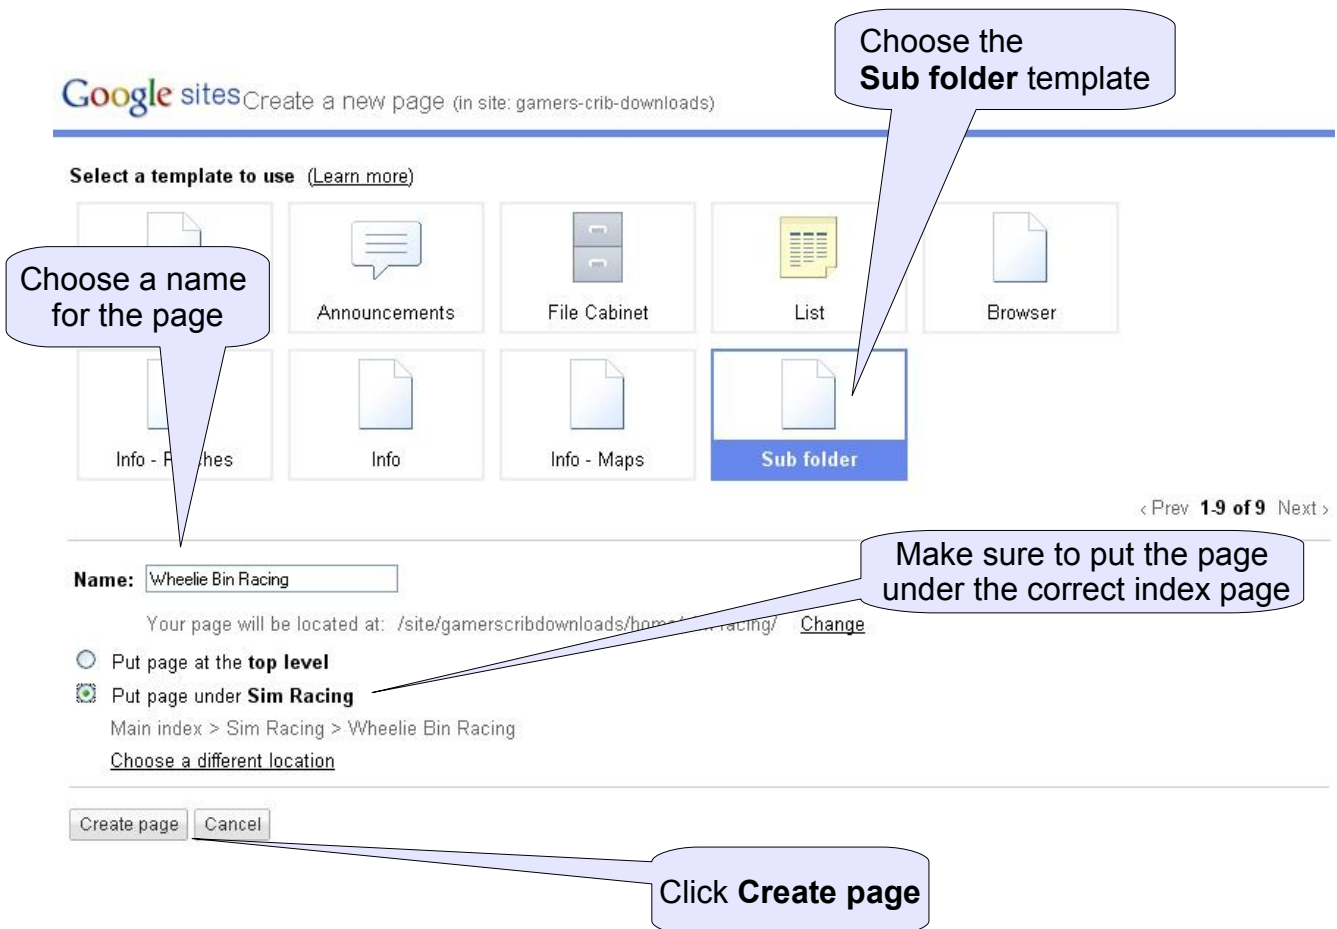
Choose the **Sub folder** template

Google sites Create a new page (in site: gamers-crib-downloads)

**Select a template to use** (Learn more)

Choose a name for the page

Announcements

File Cabinet

List

Browser

Info - P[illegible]hes

Info

Info - Maps

Sub folder

‹ Prev **1-9 of 9** Next ›

Make sure to put the page under the correct index page

**Name:** Wheelie Bin Racing

Your page will be located at: /site/gamerscribdownloads/hom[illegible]racing/ Change

Put page at the **top level**

Put page under **Sim Racing**

Main index > Sim Racing > Wheelie Bin Racing

Choose a different location

Create page Cancel

Click **Create page**